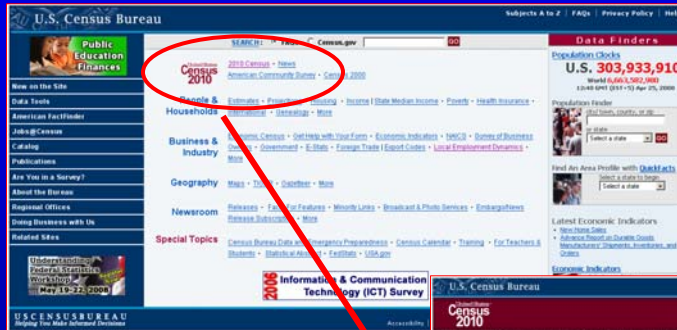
U.S. Census Bureau

Subjects A to Z | FAQs | Privacy Policy | Hel

Public Education Finances

New on the Site
Data Tools
American FactFinder
Jobs@Census
Catalog
Publications
Are You in a Survey?
About the Bureau
Regional Offices
Doing Business with Us
Related Sites

Understanding Federal Statistics Workshop May 19-22, 2008

USCENSUSBUREAU
Helping You Make Informed Decisions

SEARCH: Census.gov GO

United States Census 2010
2010 Census • News
American Community Survey • Census 2000

People & Households
Estimates • Projections • Housing • Income | State Median Income • Poverty • Health Insurance • International • Genealogy • More

Business & Industry
Economic Census • Get Help with Your Form • Economic Indicators • NAICS • Survey of Business Owners • Government • E-Stats • Foreign Trade | Export Codes • Local Employment Dynamics • More

Geography
Maps • TIGER • Gazetteer • More

Newsroom
Releases • Facts For Features • Minority Links • Broadcast & Photo Services • Embargoed News Release Subscription • More

Special Topics
Census Bureau Data and Emergency Preparedness • Census Calendar • Training • For Teachers & Students • Statistical Abstract • FedStats • USA.gov

2006 Information & Communication Technology (ICT) Survey

Accessibility

Data Finders

Population Clocks
U.S. 303,933,910
World 6,663,582,900
13:40 GMT (EST+5) Apr 25, 2008

Population Finder
city/town, county, or zip
or state
Select a state GO

Find An Area Profile with QuickFacts
Select a state to begin
Select a state

Latest Economic Indicators
• New Home Sales
• Advance Report on Durable Goods Manufacturers' Shipments, Inventories, and Orders

Economic Indicators

U.S. Census Bureau
United States Census 2010